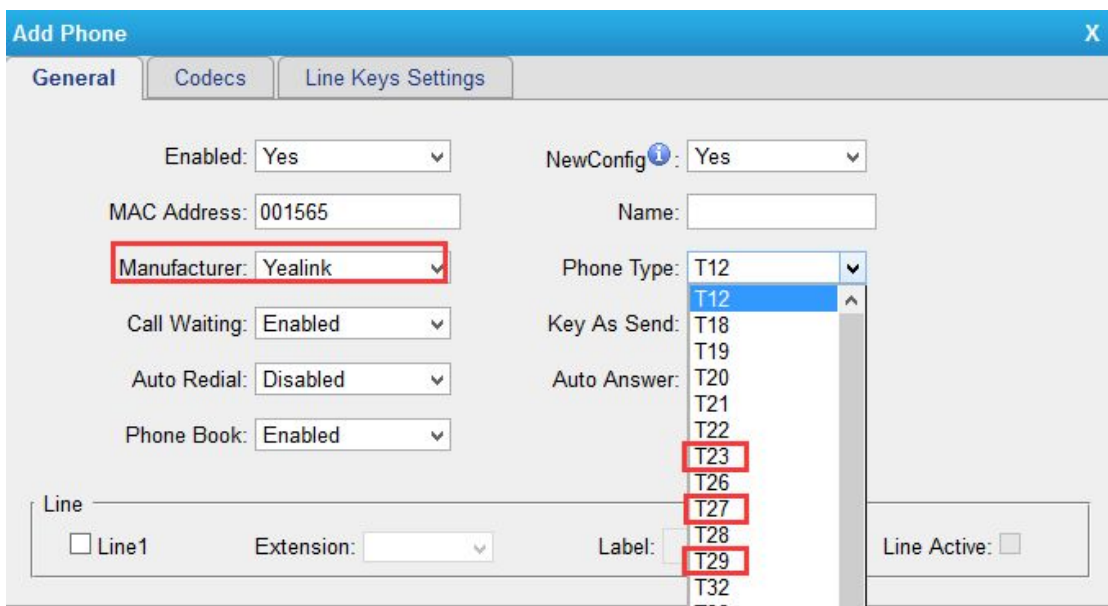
Add Phone
X

General | Codecs | Line Keys Settings

Enabled: Yes
NewConfig: Yes
MAC Address: 001565
Name:
Manufacturer: Yealink
Phone Type: T12
Call Waiting: Enabled
Key As Send:
Auto Redial: Disabled
Auto Answer:
Phone Book: Enabled

T12
T18
T19
T20
T21
T22
T23
T26
T27
T28
T29
T32

Line
Line1
Extension:
Label:
Line Active: